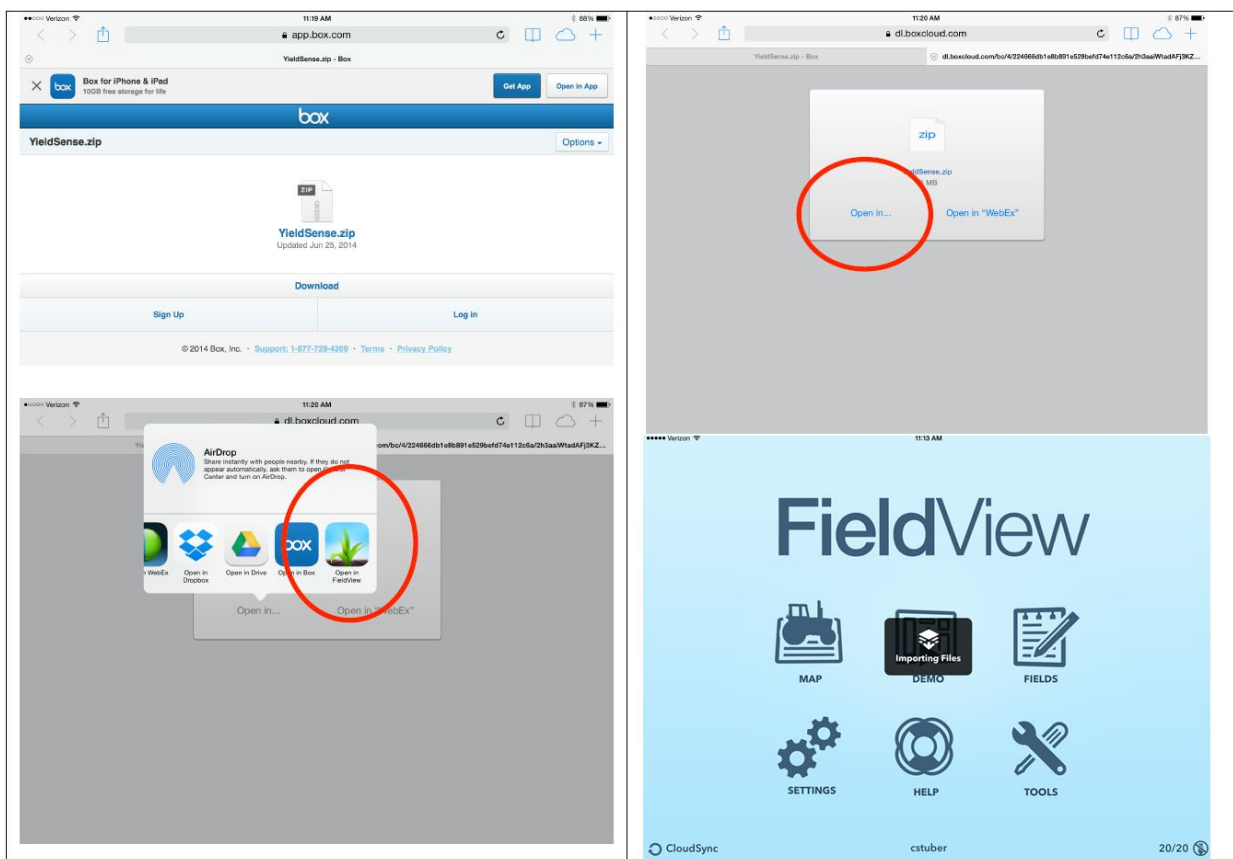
●●○○○ Verizon
11:19 AM
88%
app.box.com
YieldSense.zip - Box
Box for iPhone & iPad
10GB free storage for life
Get App
Open in App
box
YieldSense.zip
Options
ZIP
YieldSense.zip
Updated Jun 25, 2014
Download
Sign Up
Log in
© 2014 Box, Inc. · Support: 1-877-729-4269 · Terms · Privacy Policy

●●○○○ Verizon
11:20 AM
87%
dl.boxcloud.com
YieldSense.zip - Box
dl.boxcloud.com/bc/4/224666db1e8b891e529befd74e112c6a/2h3aaWtadAFj3KZ...
zip
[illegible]ldSense.zip
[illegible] MB
Open in...
Open in "WebEx"

●●○○○ Verizon
11:20 AM
87%
dl.boxcloud.com
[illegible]com/bc/4/224666db1e8b891e529befd74e112c6a/2h3aaWtadAFj3KZ...
AirDrop
Share instantly with people nearby. If they do not appear automatically, ask them to open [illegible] Center and turn on AirDrop.
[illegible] WebEx
Open in Dropbox
Open in Drive
Open in Box
Open in FieldView
Open in...
Open in "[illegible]ebEx"

●●●●● Verizon
11:13 AM
FieldView
MAP
Importing Files
DEMO
FIELDS
SETTINGS
HELP
TOOLS
CloudSync
cstuber
20/20